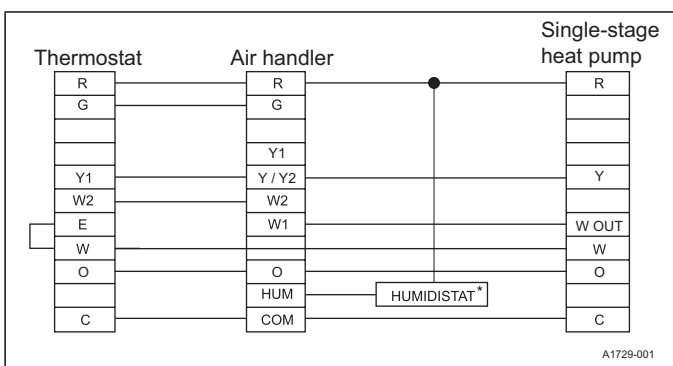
Thermostat

Air handler

Single-stage heat pump

| Thermostat |
|---|
| R |
| G |
| |
| |
| Y1 |
| W2 |
| E |
| W |
| O |
| |
| C |

| Air handler |
|---|
| R |
| G |
| |
| Y1 |
| Y / Y2 |
| W2 |
| W1 |
| |
| O |
| HUM |
| COM |

| Single-stage heat pump |
|---|
| R |
| |
| |
| |
| Y |
| |
| W OUT |
| W |
| O |
| |
| C |

HUMIDISTAT*

A1729-001